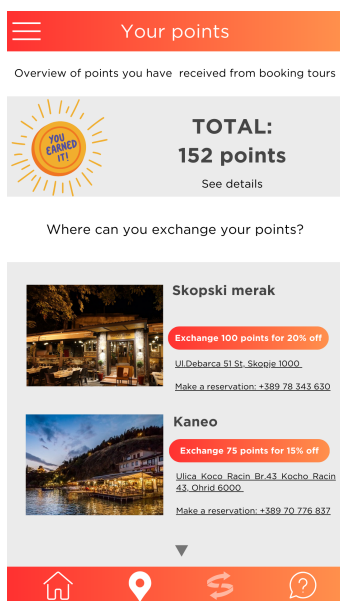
Your points

Overview of points you have received from booking tours

YOU EARNED IT!

TOTAL:
152 points
See details

Where can you exchange your points?

Skopski merak
Exchange 100 points for 20% off
Ul.Debarca 51 St, Skopje 1000
Make a reservation: +389 78 343 630

Kaneo
Exchange 75 points for 15% off
Ulica Koco Racin Br.43 Kocho Racin 43, Ohrid 6000
Make a reservation: +389 70 776 837